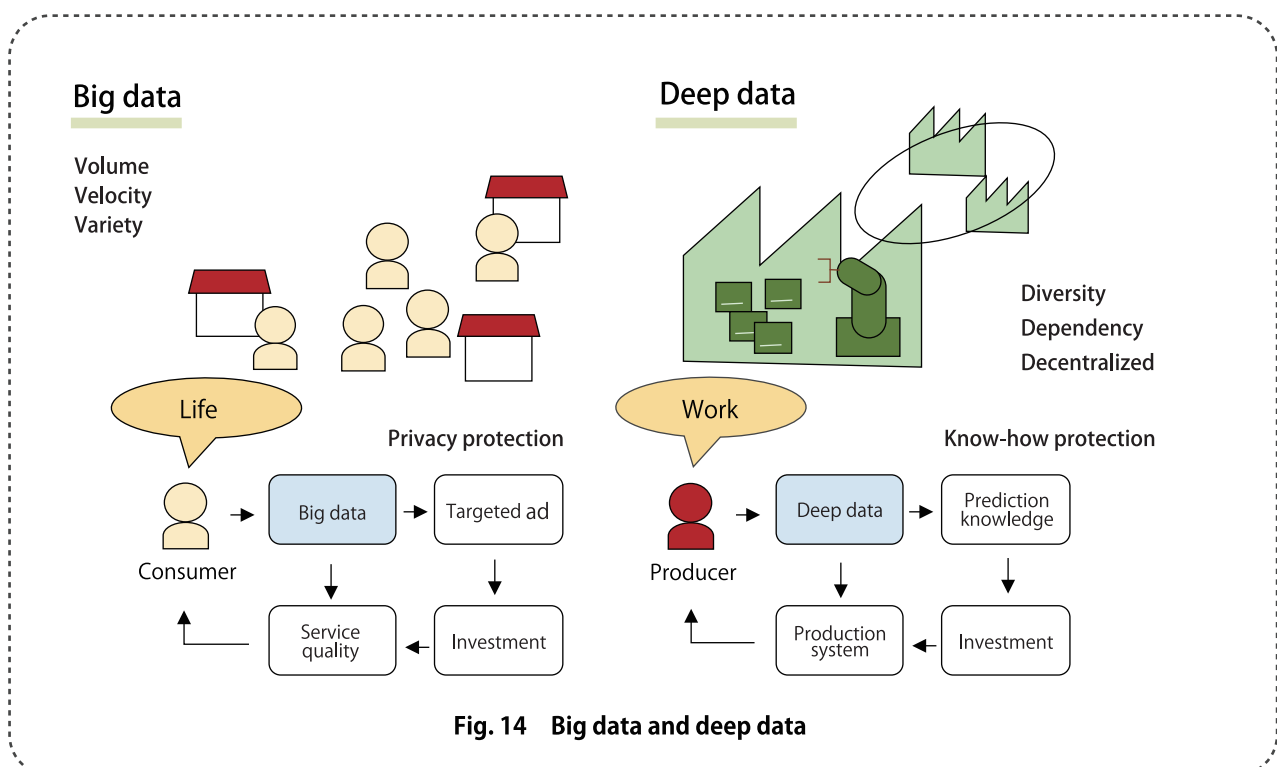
Big data

Volume
Velocity
Variety

Life

Privacy protection

Consumer

Big data

Targeted ad

Service quality

Investment

Deep data

Diversity
Dependency
Decentralized

Work

Know-how protection

Producer

Deep data

Prediction knowledge

Production system

Investment

Fig. 14 Big data and deep data